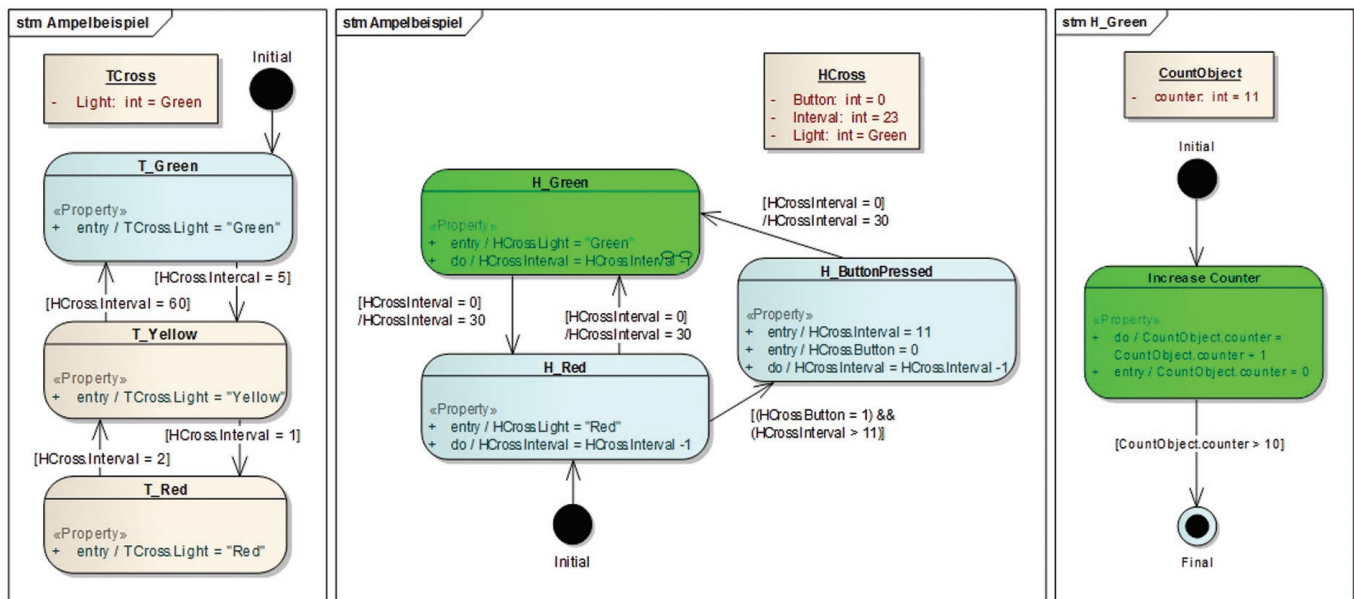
stm Ampelbeispiel

TCross
- Light: int = Green

Initial

T_Green
«Property»
+ entry / TCross.Light = "Green"

[HCross.Intercal = 5]

[HCross.Interval = 60]

T_Yellow
«Property»
+ entry / TCross.Light = "Yellow"

[HCross.Interval = 1]

[HCross.Interval = 2]

T_Red
«Property»
+ entry / TCross.Light = "Red"

stm Ampelbeispiel

HCross
- Button: int = 0
- Interval: int = 23
- Light: int = Green

H_Green
«Property»
+ entry / HCross.Light = "Green"
+ do / HCrossInterval = HCross.Interval -1

[HCrossInterval = 0]
/HCrossInterval = 30

H_ButtonPressed
«Property»
+ entry / HCross.Interval = 11
+ entry / HCross.Button = 0
+ do / HCrossInterval = HCross.Interval -1

[HCrossInterval = 0]
/HCrossInterval = 30

[HCrossInterval = 0]
/HCrossInterval = 30

H_Red
«Property»
+ entry / HCross.Light = "Red"
+ do / HCrossInterval = HCross.Interval -1

[(HCrossButton = 1) &&
(HCrossInterval > 11)]

Initial

stm H_Green

CountObject
- counter: int = 11

Initial

Increase Counter
«Property»
+ do / CountObject.counter = CountObject.counter + 1
+ entry / CountObject.counter = 0

[CountObject.counter > 10]

Final